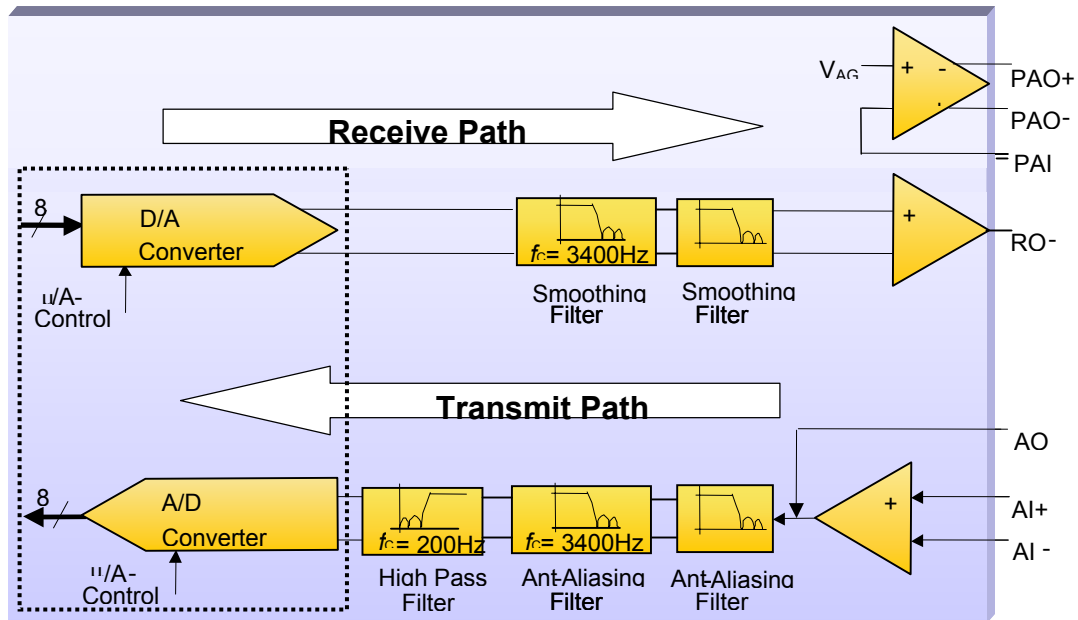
$V_{AG}$
+ -
PAO+
PAO-
PAI
Receive Path
8
D/A Converter
μ/A-Control
$f_C$= 3400Hz
Smoothing Filter
Smoothing Filter
+
RO-
Transmit Path
AO
8
A/D Converter
μ/A-Control
$f_C$= 200Hz
High Pass Filter
$f_C$= 3400Hz
Ant-Aliasing Filter
Ant-Aliasing Filter
+
AI+
AI -